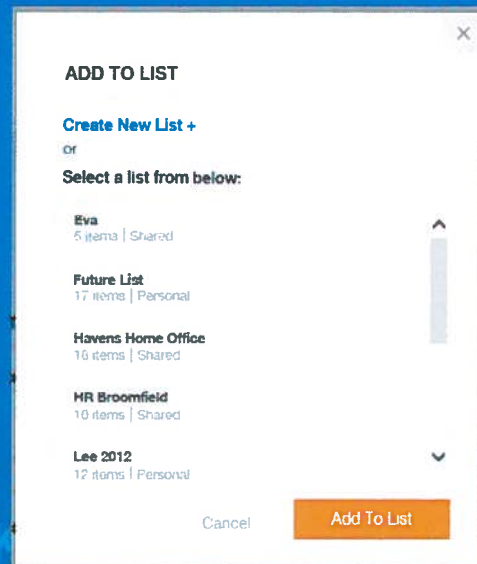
×

ADD TO LIST

Create New List +

or

Select a list from below:

Eva
5 items | Shared

Future List
17 items | Personal

Havens Home Office
16 items | Shared

HR Broomfield
10 items | Shared

Lee 2012
12 items | Personal

Cancel

Add To List